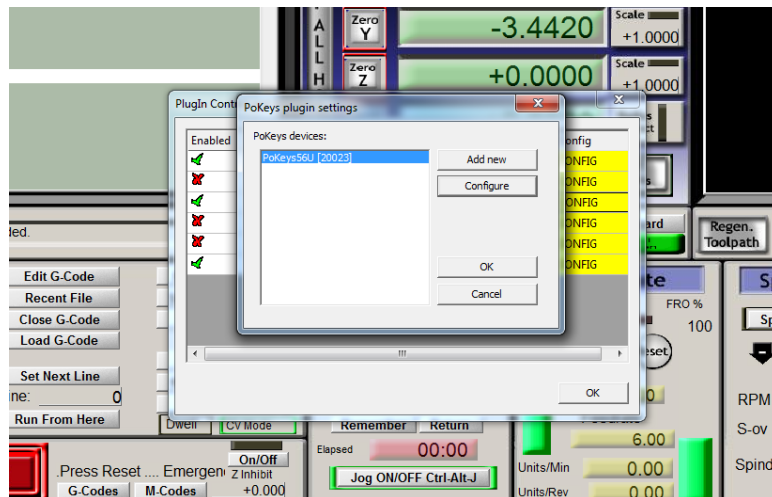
L
A
L
H

Zero
Y

-3.4420

Scale
+1.0000

Zero
Z

+0.0000

Scale
+1.0000

ded.

Edit G-Code
Recent File
Close G-Code
Load G-Code
Set Next Line
ine: 0
Run From Here

PlugIn Control

Enabled

Config
CONFIG
CONFIG
CONFIG
CONFIG
CONFIG
CONFIG

OK

PoKeys plugin settings

PoKeys devices:

PoKeys56U [20023]

Add new
Configure
OK
Cancel

Regen.
Toolpath

FRO %
100

RPM
S-ov
Spind

Dwell
CV Mode
Remember
Return
Elapsed
00:00
Jog ON/OFF Ctrl-Alt-J

.Press Reset .... Emergen
On/Off
Z Inhibit
+0.000
G-Codes
M-Codes

6.00
Units/Min
0.00
Units/Rev
0.00